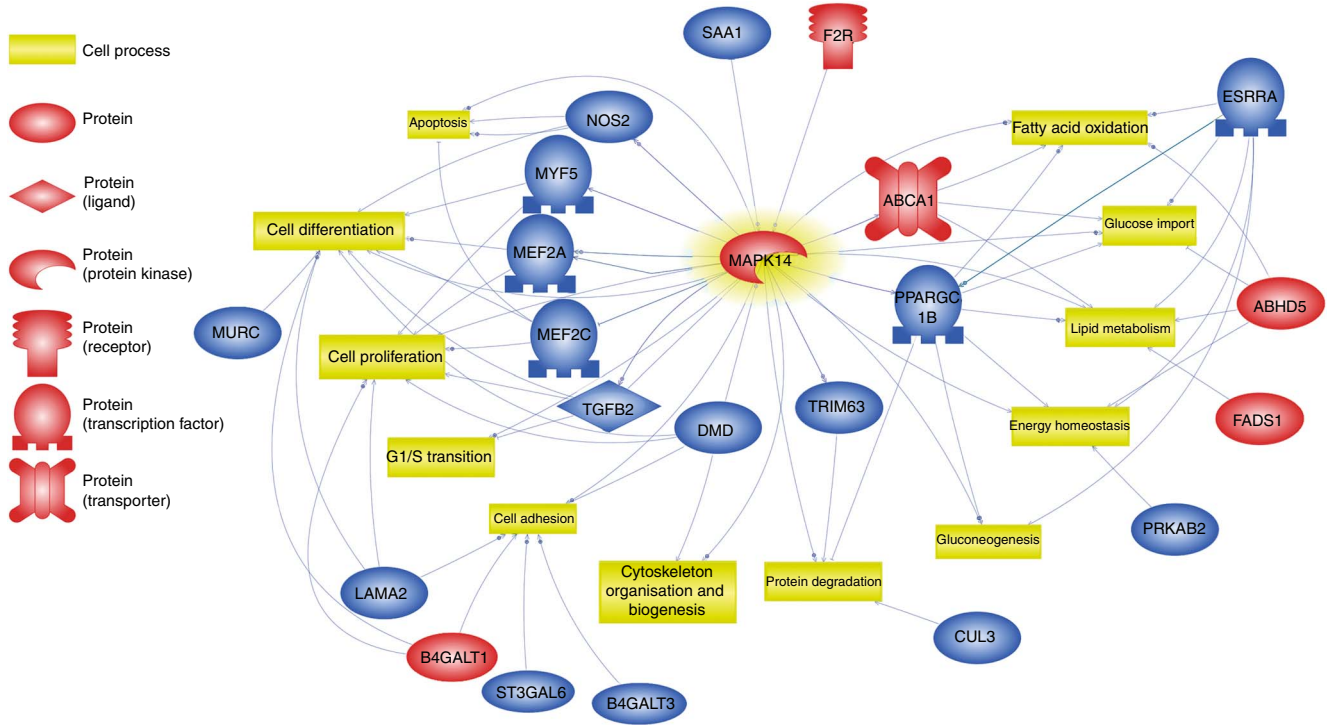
Cell process

Protein

Protein (ligand)

Protein (protein kinase)

Protein (receptor)

Protein (transcription factor)

Protein (transporter)

SAA1

F2R

ESRRA

NOS2

Apoptosis

Fatty acid oxidation

MYF5

ABCA1

Cell differentiation

Glucose import

MEF2A

MAPK14

PPARGC 1B

ABHD5

MURC

MEF2C

Lipid metabolism

Cell proliferation

TGFB2

TRIM63

DMD

FADS1

Energy homeostasis

G1/S transition

Cell adhesion

PRKAB2

Gluconeogenesis

Cytoskeleton organisation and biogenesis

Protein degradation

LAMA2

CUL3

B4GALT1

ST3GAL6

B4GALT3